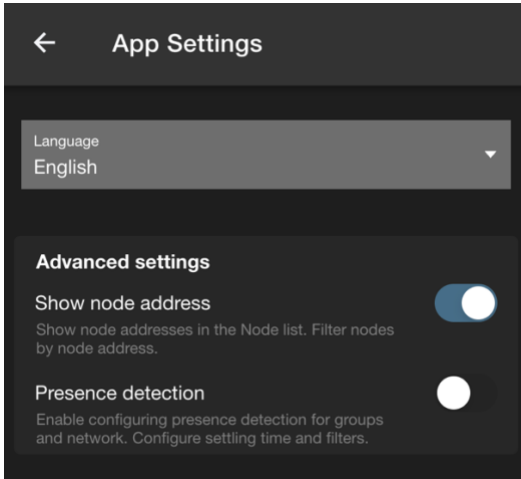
App Settings

Language
English

Advanced settings

Show node address
Show node addresses in the Node list. Filter nodes by node address.

Presence detection
Enable configuring presence detection for groups and network. Configure settling time and filters.